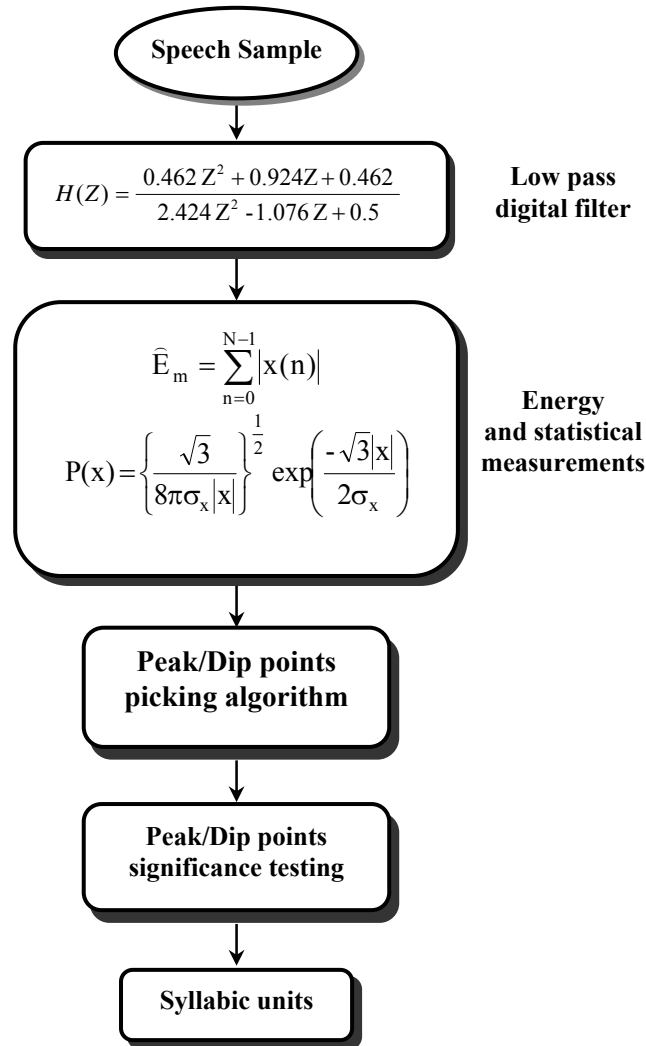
Speech Sample

$H(Z) = \frac{0.462 Z^2 + 0.924Z + 0.462}{2.424 Z^2 -1.076 Z + 0.5}$

Low pass digital filter

$\widehat{E}_m = \sum_{n=0}^{N-1} |x(n)|$

$P(x) = \left\{\frac{\sqrt{3}}{8\pi\sigma_x |x|}\right\}^{\frac{1}{2}} \exp\left(\frac{-\sqrt{3}|x|}{2\sigma_x}\right)$

Energy and statistical measurements

Peak/Dip points picking algorithm

Peak/Dip points significance testing

Syllabic units